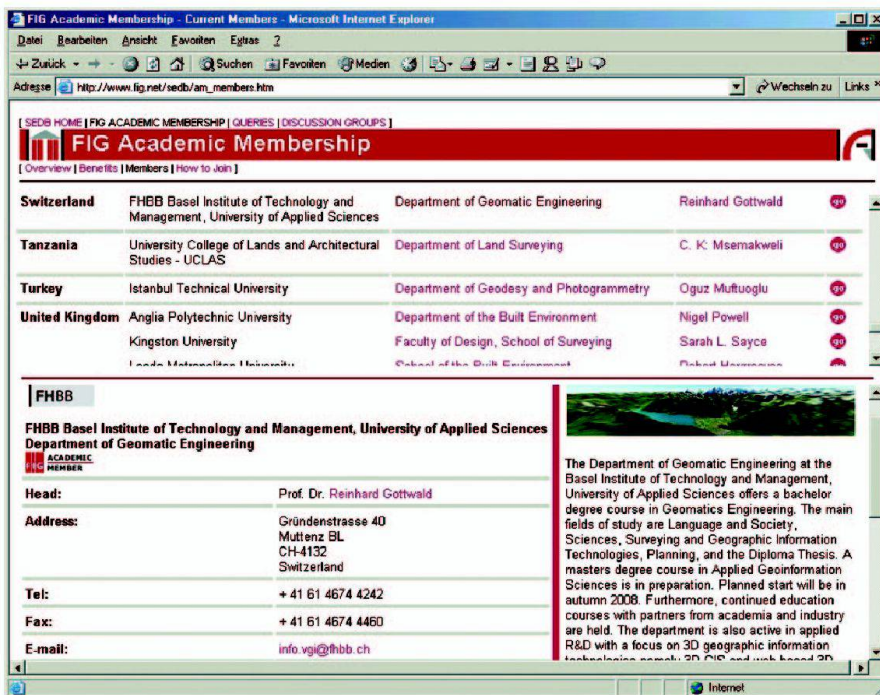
FIG Academic Membership - Current Members - Microsoft Internet Explorer

Datei Bearbeiten Ansicht Favoriten Extras ?

Zurück Suchen Favoriten Medien

Adresse http://www.fig.net/sedb/am_members.htm

Wechseln zu Links

[ SEDB HOME | FIG ACADEMIC MEMBERSHIP | QUERIES | DISCUSSION GROUPS ]

FIG Academic Membership

[ Overview | Benefits | Members | How to Join ]

| | | | | |
|---|---|---|---|---|
| Switzerland | FHBB Basel Institute of Technology and Management, University of Applied Sciences | Department of Geomatic Engineering | Reinhard Gottwald | go |
| Tanzania | University College of Lands and Architectural Studies - UCLAS | Department of Land Surveying | C. K. Msemakweli | go |
| Turkey | Istanbul Technical University | Department of Geodesy and Photogrammetry | Oguz Muftuoglu | go |
| United Kingdom | Anglia Polytechnic University | Department of the Built Environment | Nigel Powell | go |
| | Kingston University | Faculty of Design, School of Surveying | Sarah L. Sayce | go |
| | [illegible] | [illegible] | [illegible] | |

FHBB

FHBB Basel Institute of Technology and Management, University of Applied Sciences
Department of Geomatic Engineering

FIG ACADEMIC MEMBER

| | |
|---|---|
| Head: | Prof. Dr. Reinhard Gottwald |
| Address: | Gründenstrasse 40 Muttenz BL CH-4132 Switzerland |
| Tel: | + 41 61 4674 4242 |
| Fax: | + 41 61 4674 4460 |
| E-mail: | info.vgi@fhbb.ch |

The Department of Geomatic Engineering at the Basel Institute of Technology and Management, University of Applied Sciences offers a bachelor degree course in Geomatics Engineering. The main fields of study are Language and Society, Sciences, Surveying and Geographic Information Technologies, Planning, and the Diploma Thesis. A masters degree course in Applied Geoinformation Sciences is in preparation. Planned start will be in autumn 2008. Furthermore, continued education courses with partners from academia and industry are held. The department is also active in applied R&D with a focus on 3D geographic information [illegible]

Internet